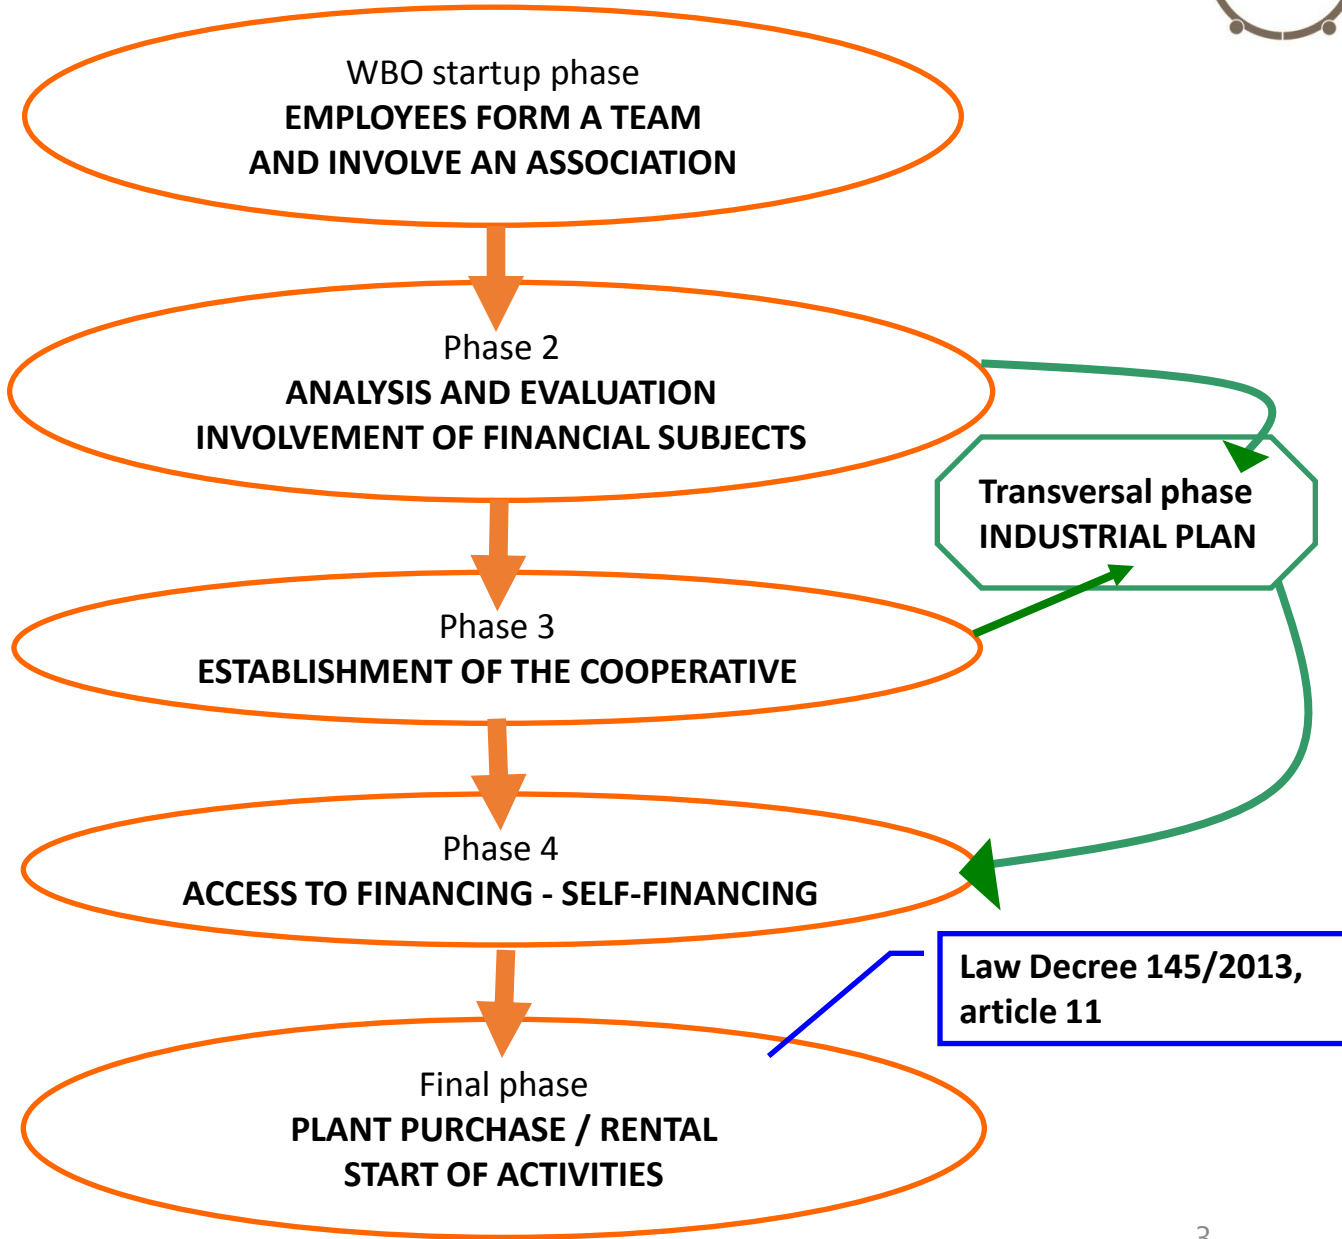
WBO startup phase
EMPLOYEES FORM A TEAM
AND INVOLVE AN ASSOCIATION

Phase 2
ANALYSIS AND EVALUATION
INVOLVEMENT OF FINANCIAL SUBJECTS

Transversal phase
INDUSTRIAL PLAN

Phase 3
ESTABLISHMENT OF THE COOPERATIVE

Phase 4
ACCESS TO FINANCING - SELF-FINANCING

Law Decree 145/2013, article 11

Final phase
PLANT PURCHASE / RENTAL
START OF ACTIVITIES

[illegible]